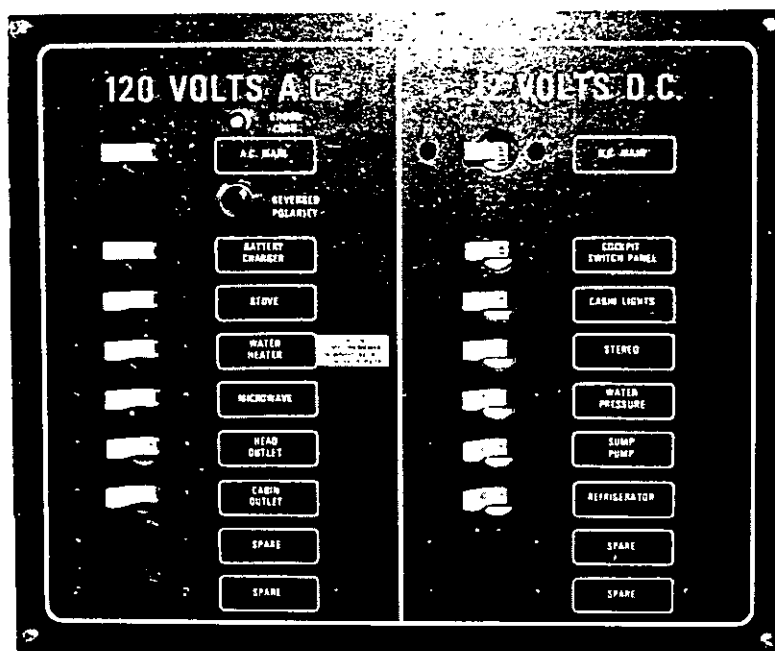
120 VOLTS A.C.

SHORE CORD

A.C. MAIN

REVERSED POLARITY

BATTERY CHARGER

STOVE

WATER HEATER

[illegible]

MICROWAVE

HEAD OUTLET

CABIN OUTLET

SPARE

SPARE

12 VOLTS D.C.

D.C. MAIN

COCKPIT SWITCH PANEL

CABIN LIGHTS

STEREO

WATER PRESSURE

SUMP PUMP

REFRIGERATOR

SPARE

SPARE